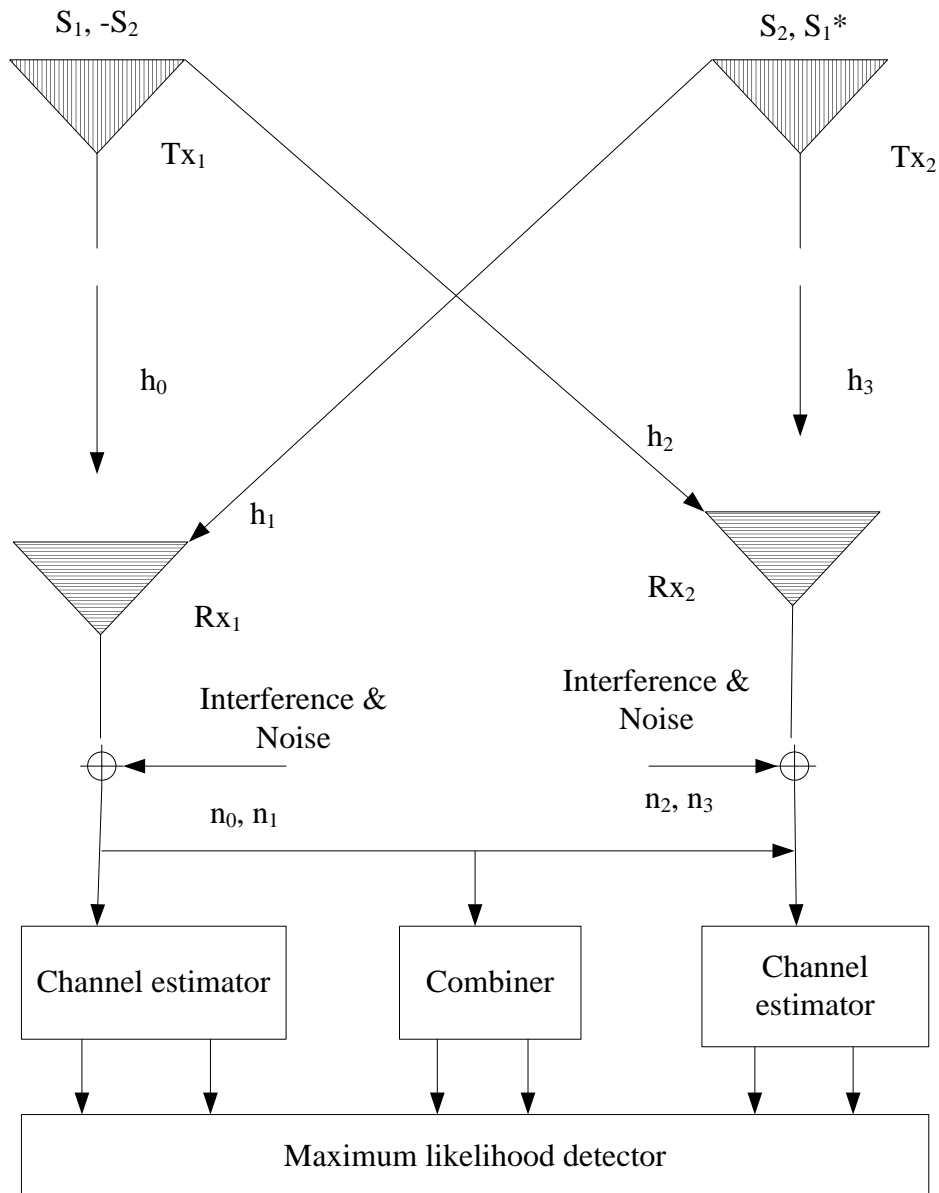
S$_1$, -S$_2$

S$_2$, S$_1$*

Tx$_1$

Tx$_2$

h$_0$

h$_3$

h$_2$

h$_1$

Rx$_1$

Rx$_2$

Interference & Noise

Interference & Noise

n$_0$, n$_1$

n$_2$, n$_3$

Channel estimator

Combiner

Channel estimator

Maximum likelihood detector